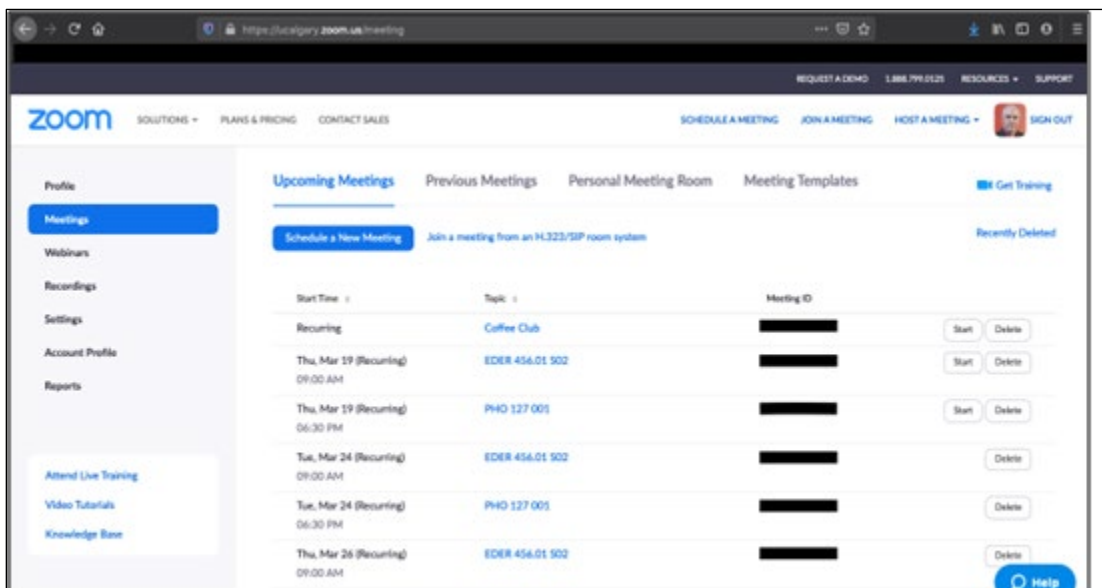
https://ucalgary.zoom.us/meeting

REQUEST A DEMO 1.888.799.0125 RESOURCES SUPPORT

zoom SOLUTIONS PLANS & PRICING CONTACT SALES SCHEDULE A MEETING JOIN A MEETING HOST A MEETING SIGN OUT

Profile
Meetings
Webinars
Recordings
Settings
Account Profile
Reports

Attend Live Training
Video Tutorials
Knowledge Base

Upcoming Meetings Previous Meetings Personal Meeting Room Meeting Templates Get Training

Schedule a New Meeting Join a meeting from an H.323/SIP room system Recently Deleted

| Start Time | Topic | Meeting ID | |
|---|---|---|---|
| Recurring | Coffee Club | | Start Delete |
| Thu, Mar 19 (Recurring) 09:00 AM | EDER 456.01 S02 | | Start Delete |
| Thu, Mar 19 (Recurring) 06:30 PM | PHO 127 001 | | Start Delete |
| Tue, Mar 24 (Recurring) 09:00 AM | EDER 456.01 S02 | | Delete |
| Tue, Mar 24 (Recurring) 06:30 PM | PHO 127 001 | | Delete |
| Thu, Mar 26 (Recurring) 09:00 AM | EDER 456.01 S02 | | Delete |

Help